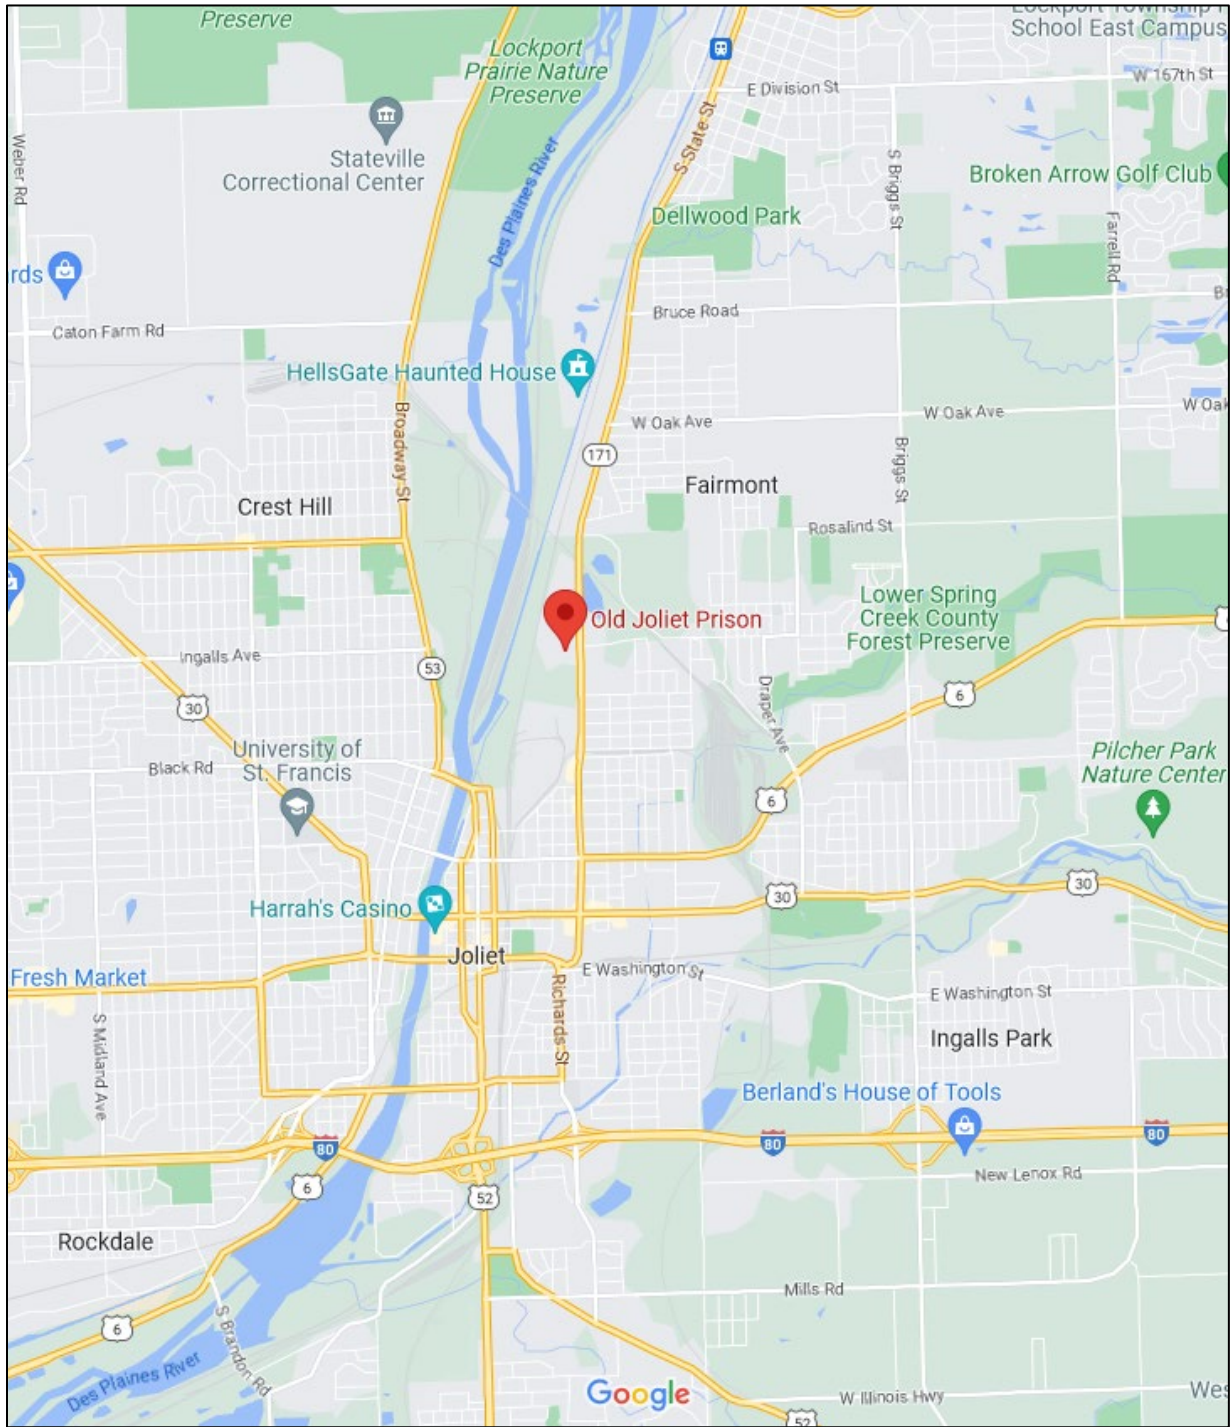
Preserve
Lockport Township
School East Campus
Lockport Prairie Nature Preserve
E Division St
W 167th St
Weber Rd
Stateville Correctional Center
Des Plaines River
S State St
S Briggs St
Broken Arrow Golf Club
Dellwood Park
Farrell Rd
rds
Caton Farm Rd
Bruce Road
HellsGate Haunted House
Broadway St
W Oak Ave
W Oak Ave
W Oak
171
Briggs St
Fairmont
Crest Hill
Rosalind St
Lower Spring Creek County Forest Preserve
Old Joliet Prison
Ingalls Ave
53
30
Draper Ave
6
University of St. Francis
Black Rd
Pilcher Park Nature Center
6
Harrah's Casino
30
30
Joliet
E Washington St
Richards St
E Washington St
Fresh Market
S Midland Ave
Ingalls Park
Berland's House of Tools
80
80
80
6
52
New Lenox Rd
Rockdale
Mills Rd
6
S Brandon Rd
Des Plaines River
Google
W Illinois Hwy
Wes
52